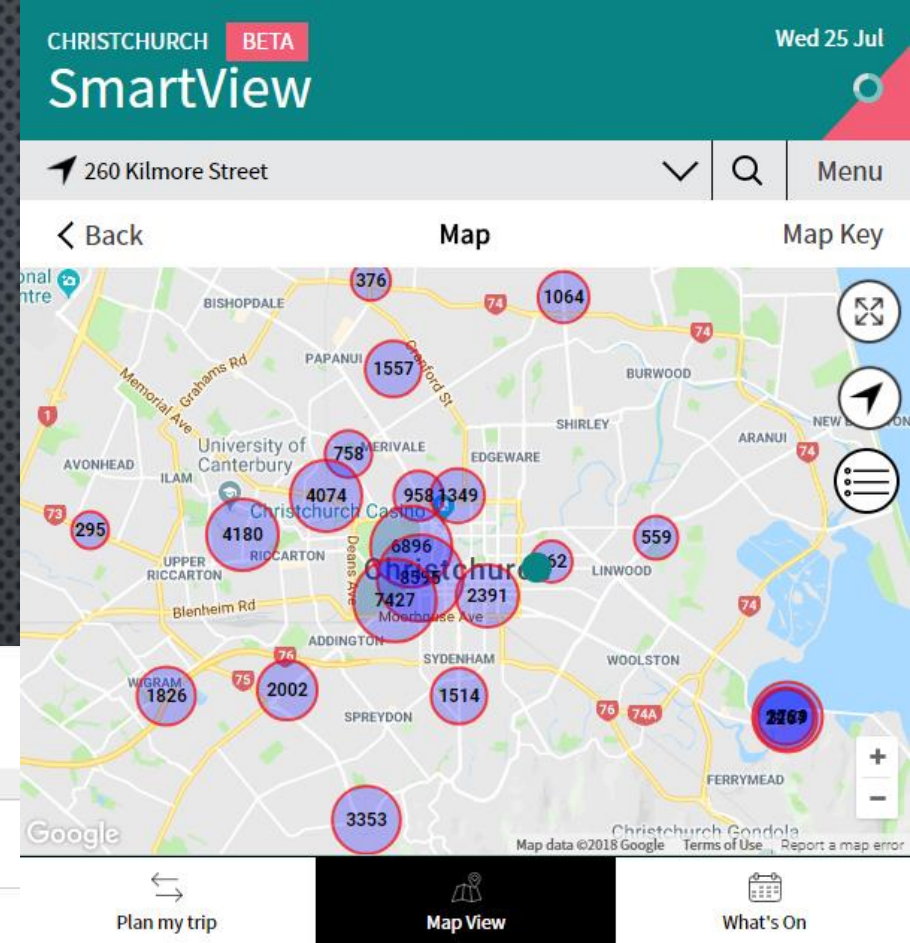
CHRISTCHURCH BETA
SmartView
Wed 25 Jul

260 Kilmore Street
Menu

< Back
Map
Map Key

onal
ntre
376
1064
BISHOPDALE
74
74
PAPANUI
1557
Cranford St
Grahams Rd
Memorial Ave
BURWOOD
1
SHIRLEY
ARANUI
NEW B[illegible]
University of Canterbury
758
MERIVALE
EDGEWARE
74
AVONHEAD
ILAM
4074
958
1349
73
295
4180
Christchurch Casino
559
UPPER RICCARTON
RICCARTON
6896
Deans Ave
Christchurch
8595
62
LINWOOD
Blenheim Rd
7427
2391
Moorhouse Ave
74
ADDINGTON
76
SYDENHAM
WOOLSTON
WIGRAM
1826
75
2002
1514
SPREYDON
76
74A
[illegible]
FERRYMEAD
3353
Google
Christchurch Gondola
Map data ©2018 Google
Terms of Use
Report a map error

Plan my trip
Map View
What's On